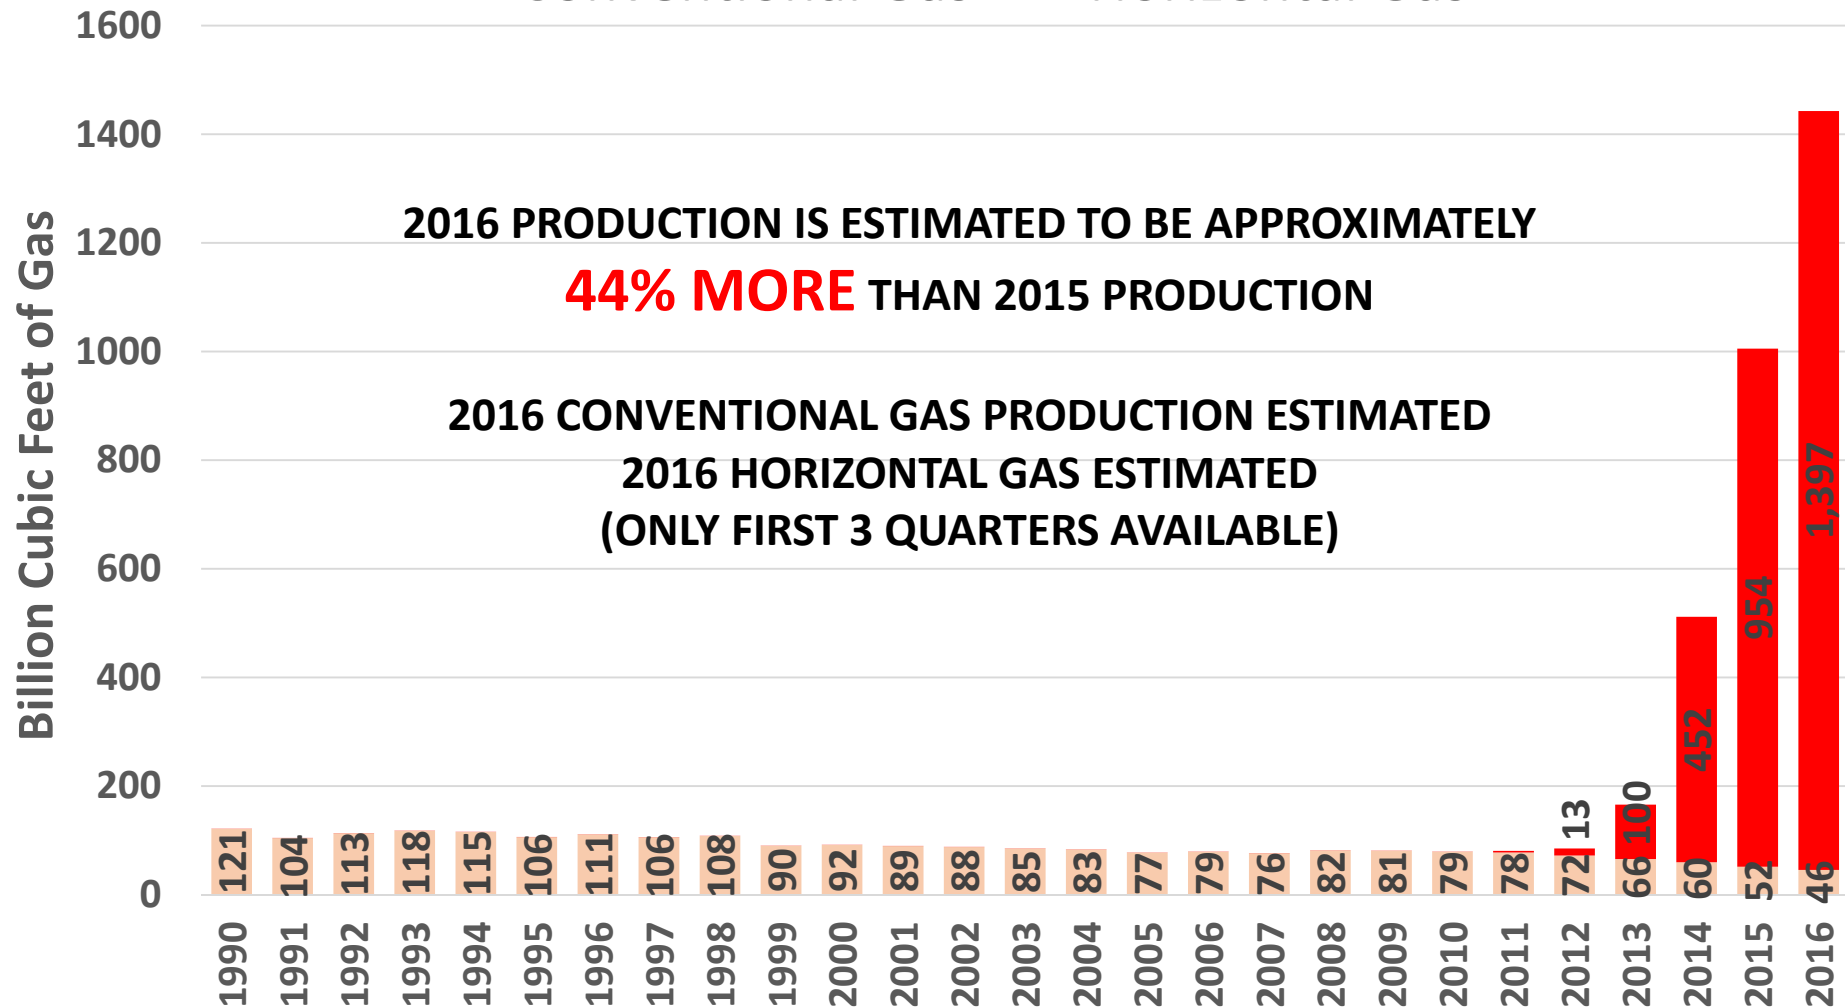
1600
1400
1200
1000
800
600
400
200
0

Billion Cubic Feet of Gas

2016 PRODUCTION IS ESTIMATED TO BE APPROXIMATELY
44% MORE THAN 2015 PRODUCTION

2016 CONVENTIONAL GAS PRODUCTION ESTIMATED
2016 HORIZONTAL GAS ESTIMATED
(ONLY FIRST 3 QUARTERS AVAILABLE)

121 104 113 118 115 106 111 106 108 90 92 89 88 85 83 77 79 76 82 81 79 78 72 13 66 100 60 452 52 954 46 1,397

1990 1991 1992 1993 1994 1995 1996 1997 1998 1999 2000 2001 2002 2003 2004 2005 2006 2007 2008 2009 2010 2011 2012 2013 2014 2015 2016